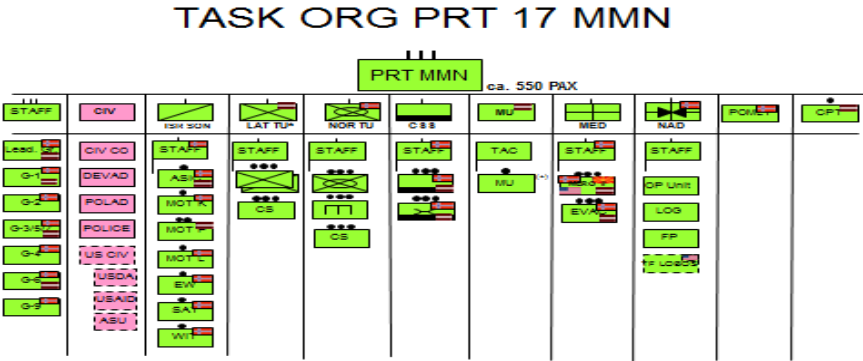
TASK ORG PRT 17 MMN

III

PRT MMN

ca. 550 PAX

STAFF

Lead.

G-1

G-2

G-3/5

G-4

G-6

G-9

CIV

CIV CO

DEVAD

POLAD

POLICE

US CIV

USDA

USAID

ASU

ISR SQN

STAFF

ASU

MOT X

MOT

MOT C

EW

SAT

WIT

LAT TU

STAFF

CS

NOR TU

STAFF

CS

CSS

STAFF

MU

TAC

MU

(+)

MED

STAFF

EVAC

NAD

STAFF

OP Unit

LOG

FP

POMLT

CPT